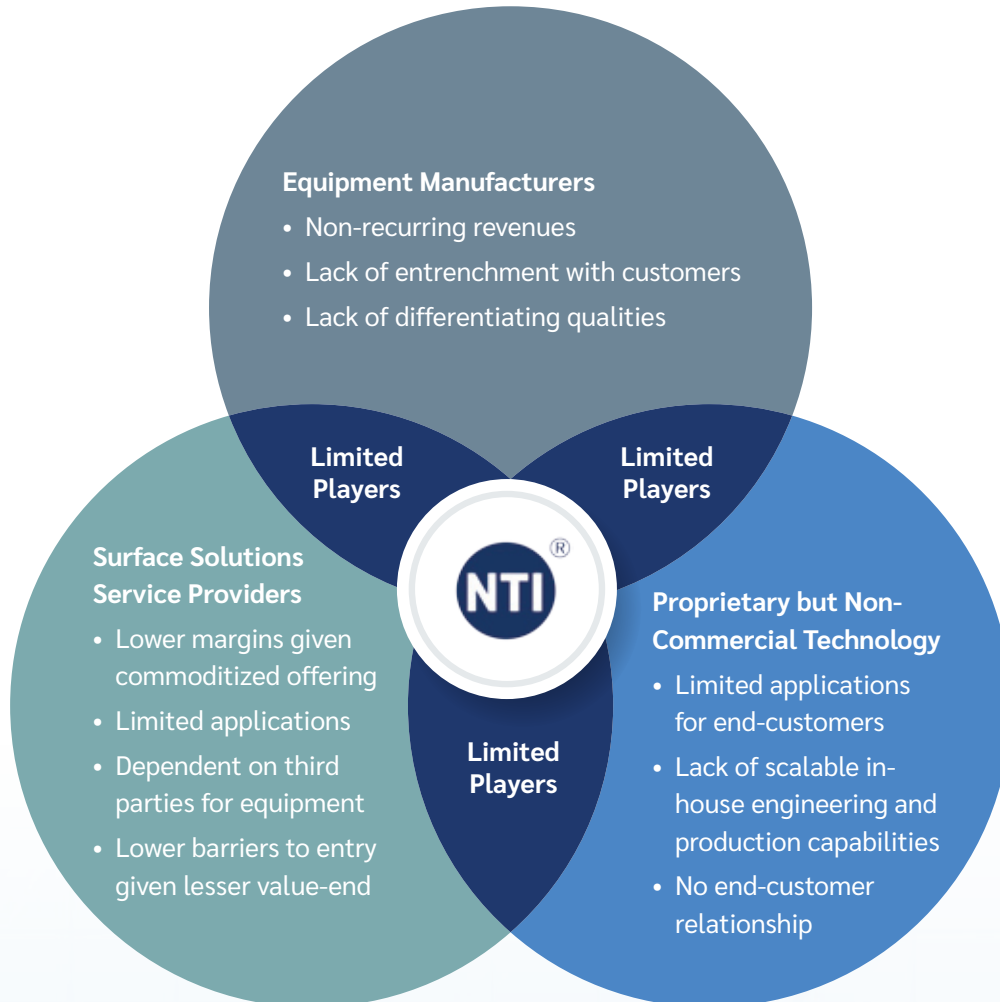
Equipment Manufacturers
• Non-recurring revenues
• Lack of entrenchment with customers
• Lack of differentiating qualities

Limited Players

Limited Players

Surface Solutions Service Providers
• Lower margins given commoditized offering
• Limited applications
• Dependent on third parties for equipment
• Lower barriers to entry given lesser value-end

NTI®

Proprietary but Non-Commercial Technology
• Limited applications for end-customers
• Lack of scalable in-house engineering and production capabilities
• No end-customer relationship

Limited Players